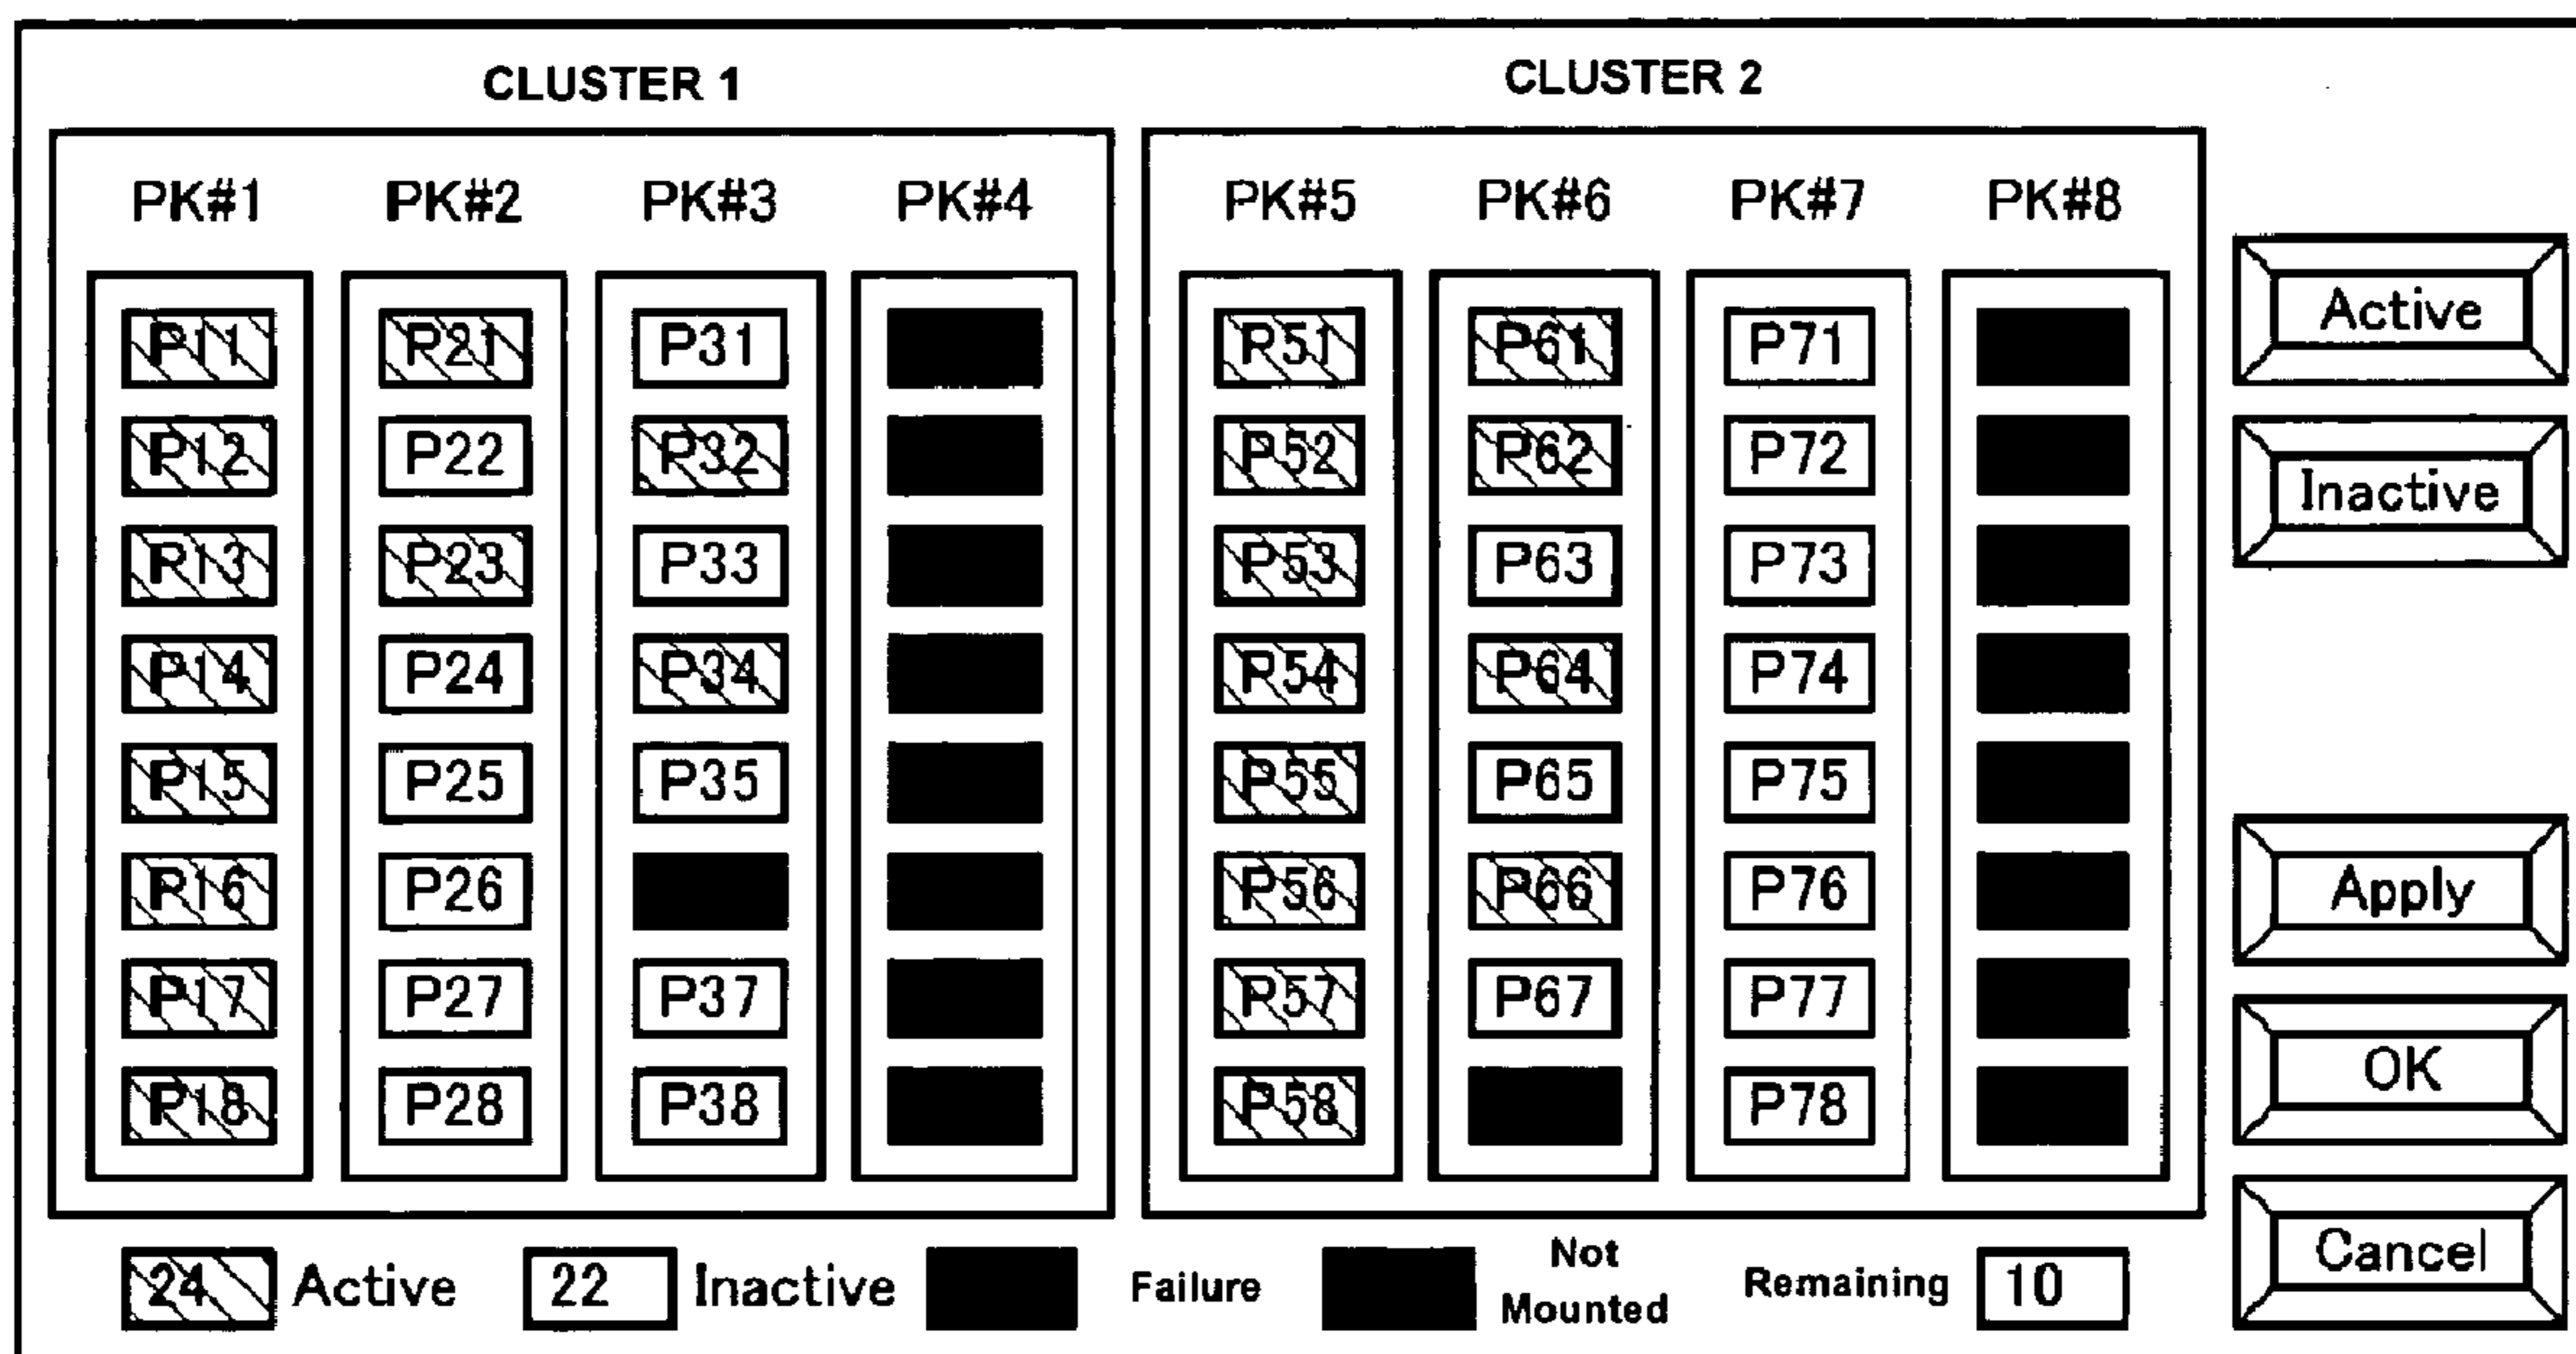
CLUSTER 1

PK#1
P11
P12
P13
P14
P15
P16
P17
P18

PK#2
P21
P22
P23
P24
P25
P26
P27
P28

PK#3
P31
P32
P33
P34
P35
P37
P38

PK#4

CLUSTER 2

PK#5
P51
P52
P53
P54
P55
P56
P57
P58

PK#6
P61
P62
P63
P64
P65
P66
P67

PK#7
P71
P72
P73
P74
P75
P76
P77
P78

PK#8

Active

Inactive

Apply

OK

Cancel

24 Active 22 Inactive Failure Not Mounted Remaining 10